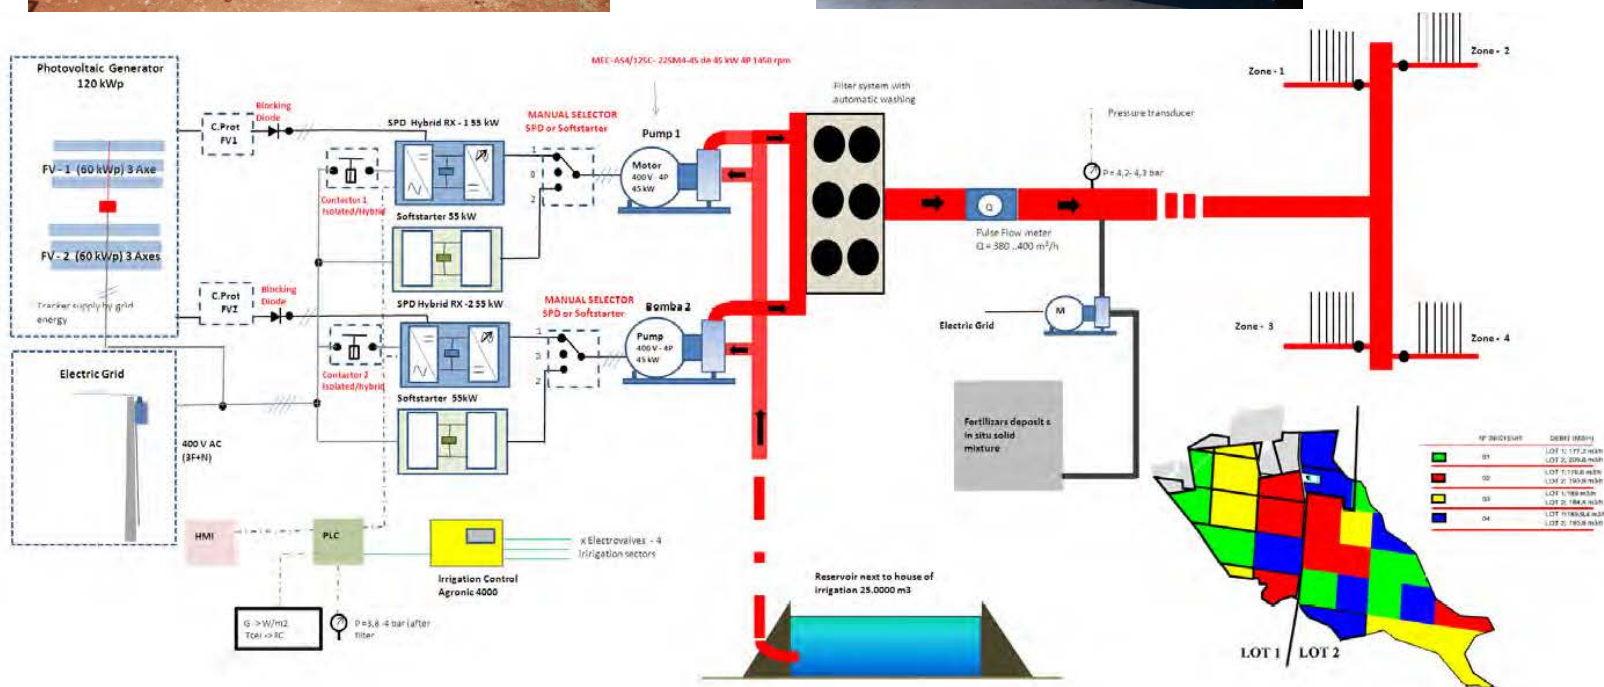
Photovoltaic Generator 120 kWp

FV - 1 (60 kWp) 3 Axe

FV - 2 (60 kWp) 3 Axes

Tracker supply by grid energy

Electric Grid

400 V AC (3F+N)

C.Prot FV1

Blocking Diode

C.Prot FV2

Blocking Diode

SPD Hybrid RX - 1 55 kW

Contactor 1 Isolated/Hybrid

Softstarter 55 kW

SPD Hybrid RX - 2 55 kW

Contactor 2 Isolated/hybrid

Softstarter 55kW

MANUAL SELECTOR SPD or Softstarter

MANUAL SELECTOR SPD or Softstarter

MEC-AS4/125C- 225M4-4S de 45 kW 4P 1450 rpm

Pump 1

Motor 400 V - 4P 45 kW

Bomba 2

Pump 400 V - 4P 45 kW

Filter system with automatic washing

Pressure transducer

P = 4,2- 4,3 bar

Pulse Flow meter Q = 380 ...400 m³/h

Electric Grid

M

Fertilizars deposit s in situ solid mixture

Reservoir next to house of irrigation 25.0000 m3

HMI

PLC

x Electrovalves - 4 Irrigation sectors

Irrigation Control Agronic 4000

G -> W/m2 Tcel -> ºC

P = 3,8 -4 bar (after filter

Zone - 1

Zone - 2

Zone - 3

Zone - 4

LOT 1

LOT 2

| Nº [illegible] | DEBIT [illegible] |
|---|---|
| 01 | LOT 1: 177,2 m3/h LOT 2: 209,8 m3/h |
| 02 | LOT 1: 176,8 m3/h LOT 2: 193,8 m3/h |
| 03 | LOT 1: 189 m3/h LOT 2: 184,6 m3/h |
| 04 | LOT 1: 189,4 m3/h LOT 2: 185,8 m3/h |